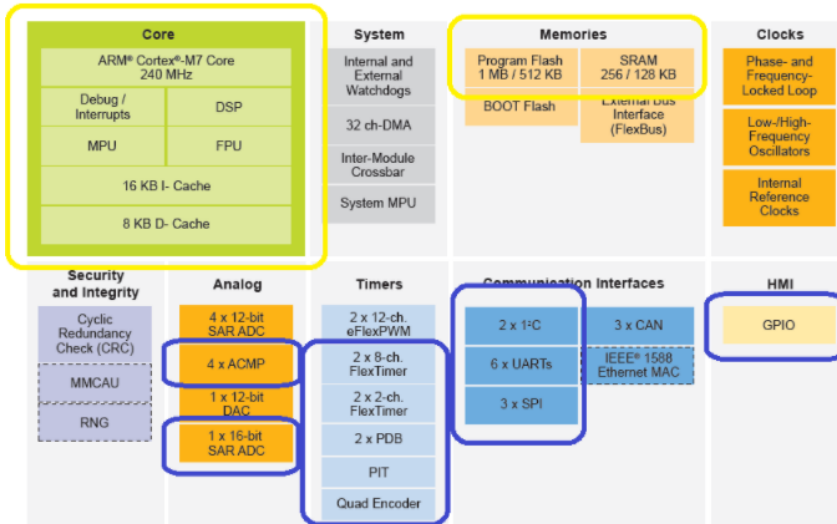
Core

ARM® Cortex®-M7 Core
240 MHz

Debug / Interrupts

DSP

MPU

FPU

16 KB I- Cache

8 KB D- Cache

System

Internal and External Watchdogs

32 ch-DMA

Inter-Module Crossbar

System MPU

Memories

Program Flash
1 MB / 512 KB

SRAM
256 / 128 KB

BOOT Flash

External Bus Interface (FlexBus)

Clocks

Phase- and Frequency-Locked Loop

Low-/High-Frequency Oscillators

Internal Reference Clocks

Security and Integrity

Cyclic Redundancy Check (CRC)

MMCAU

RNG

Analog

4 x 12-bit SAR ADC

4 x ACMP

1 x 12-bit DAC

1 x 16-bit SAR ADC

Timers

2 x 12-ch. eFlexPWM

2 x 8-ch. FlexTimer

2 x 2-ch. FlexTimer

2 x PDB

PIT

Quad Encoder

Communication Interfaces

2 x I²C

6 x UARTs

3 x SPI

3 x CAN

IEEE® 1588 Ethernet MAC

HMI

GPIO